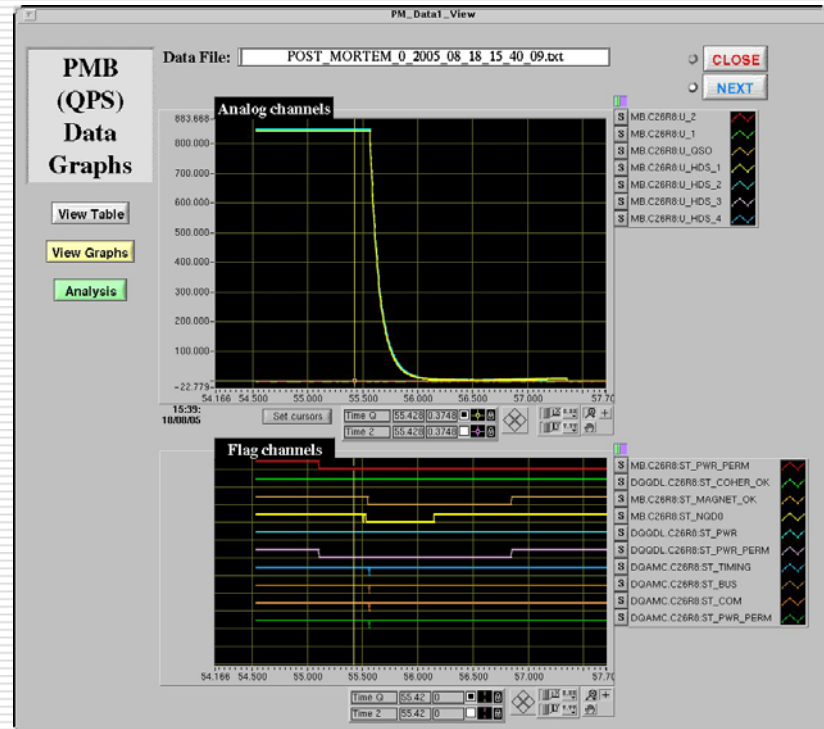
PM_Data1_View

PMB (QPS) Data Graphs

Data File: POST_MORTEM_0_2005_08_18_15_40_09.txt

CLOSE

NEXT

View Table

View Graphs

Analysis

Analog channels

883.668
800.000
700.000
600.000
500.000
400.000
300.000
200.000
100.000
-22.779

54.166 54.500 55.000 55.500 56.000 56.500 57.000 57.70

15:39:
18/08/05

Set cursors

Time Q 55.428 0.3748
Time 2 55.428 0.3748

S MB.C26R8:U_2
S MB.C26R8:U_1
S MB.C26R8:U_QSO
S MB.C26R8:U_HDS_1
S MB.C26R8:U_HDS_2
S MB.C26R8:U_HDS_3
S MB.C26R8:U_HDS_4

Flag channels

S MB.C26R8:ST_PWR_PERM
S DQQDL.C26R8:ST_COHER_OK
S MB.C26R8:ST_MAGNET_OK
S MB.C26R8:ST_NQD0
S DQQDL.C26R8:ST_PWR
S DQQDL.C26R8:ST_PWR_PERM
S DQAMC.C26R8:ST_TIMING
S DQAMC.C26R8:ST_BUS
S DQAMC.C26R8:ST_COM
S DQAMC.C26R8:ST_PWR_PERM

54.166 54.500 55.000 55.500 56.000 56.500 57.000 57.70

Time Q 55.42 0
Time 2 55.42 0